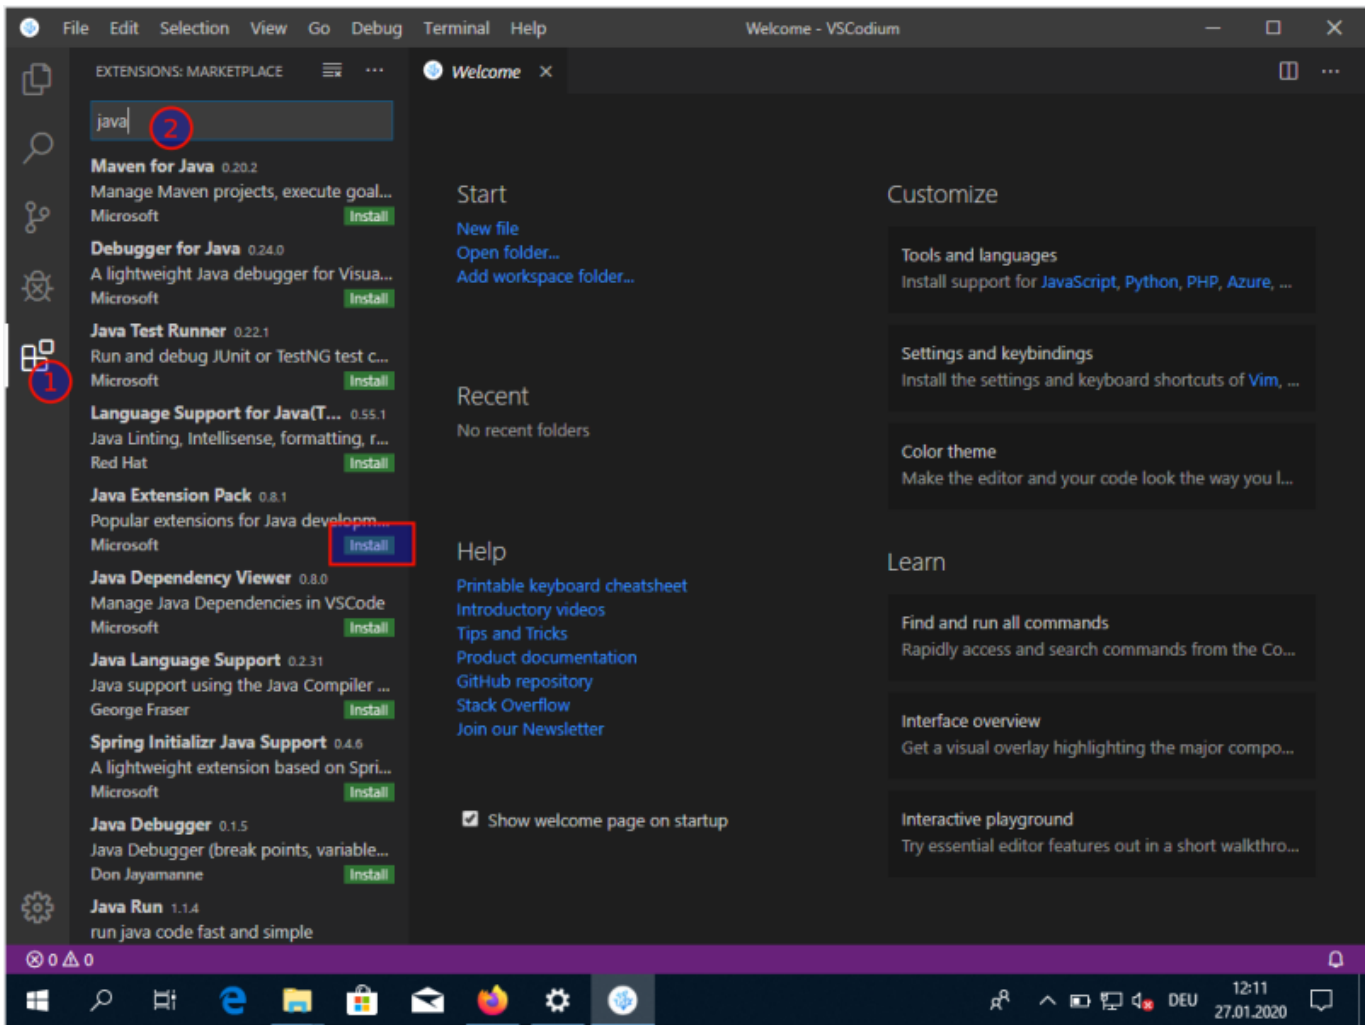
File Edit Selection View Go Debug Terminal Help Welcome - VSCodium

EXTENSIONS: MARKETPLACE

java 2

Maven for Java 0.20.2
Manage Maven projects, execute goal...
Microsoft Install

Debugger for Java 0.24.0
A lightweight Java debugger for Visua...
Microsoft Install

Java Test Runner 0.22.1
Run and debug JUnit or TestNG test c...
Microsoft Install

Language Support for Java(T... 0.55.1
Java Linting, Intellisense, formatting, r...
Red Hat Install

Java Extension Pack 0.8.1
Popular extensions for Java developm...
Microsoft Install

Java Dependency Viewer 0.8.0
Manage Java Dependencies in VSCode
Microsoft Install

Java Language Support 0.2.31
Java support using the Java Compiler ...
George Fraser Install

Spring Initializr Java Support 0.4.6
A lightweight extension based on Spri...
Microsoft Install

Java Debugger 0.1.5
Java Debugger (break points, variable...
Don Jayamanne Install

Java Run 1.1.4
run java code fast and simple

1

Welcome ×

Start
New file
Open folder...
Add workspace folder...

Recent
No recent folders

Help
Printable keyboard cheatsheet
Introductory videos
Tips and Tricks
Product documentation
GitHub repository
Stack Overflow
Join our Newsletter

Show welcome page on startup

Customize

Tools and languages
Install support for JavaScript, Python, PHP, Azure, ...

Settings and keybindings
Install the settings and keyboard shortcuts of Vim, ...

Color theme
Make the editor and your code look the way you l...

Learn

Find and run all commands
Rapidly access and search commands from the Co...

Interface overview
Get a visual overlay highlighting the major compo...

Interactive playground
Try essential editor features out in a short walkthro...

⊗ 0 ⚠ 0

DEU 12:11 27.01.2020